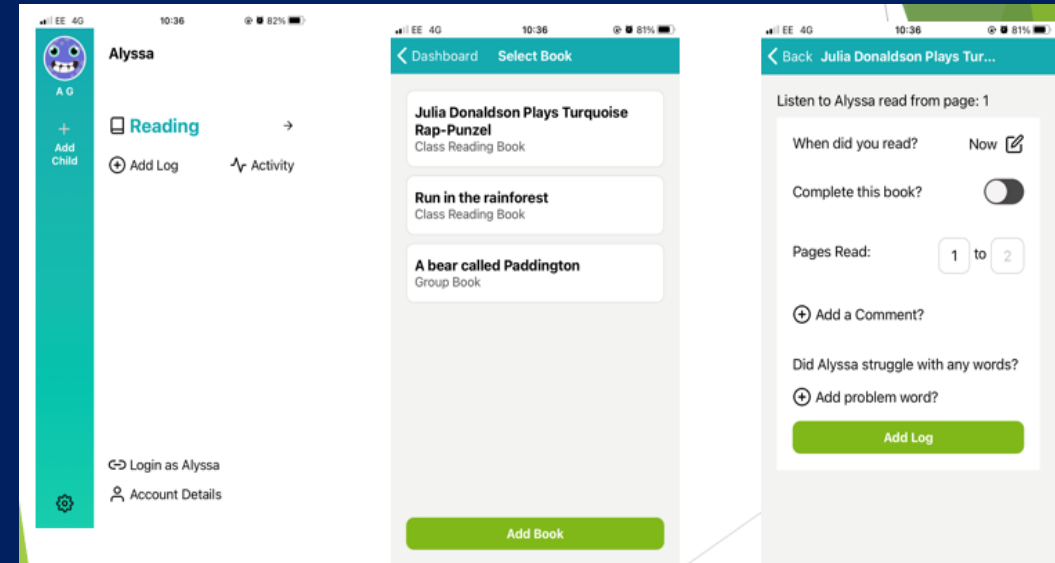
EE 4G 10:36 82%

A G

+ Add Child

Alyssa

Reading

Add Log

Activity

Login as Alyssa

Account Details

EE 4G 10:36 81%

Dashboard Select Book

Julia Donaldson Plays Turquoise Rap-Punzel
Class Reading Book

Run in the rainforest
Class Reading Book

A bear called Paddington
Group Book

Add Book

EE 4G 10:36 81%

Back Julia Donaldson Plays Tur...

Listen to Alyssa read from page: 1

When did you read? Now

Complete this book?

Pages Read: 1 to 2

Add a Comment?

Did Alyssa struggle with any words?

Add problem word?

Add Log